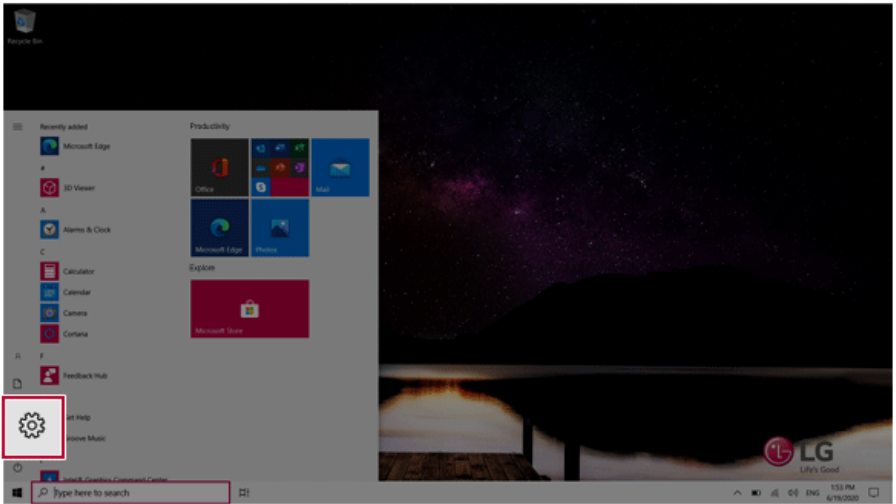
Recycle Bin

Recently added

Microsoft Edge

#

3D Viewer

A

Alarms & Clock

C

Calculator

Calendar

Camera

Cortana

F

Feedback Hub

et Help

roove Music

Intel® Graphics Command Center

Productivity

Office

Mail

Microsoft Edge

Photos

Explore

Microsoft Store

LG
Life's Good

Type here to search

ENG

1:53 PM
6/19/2020